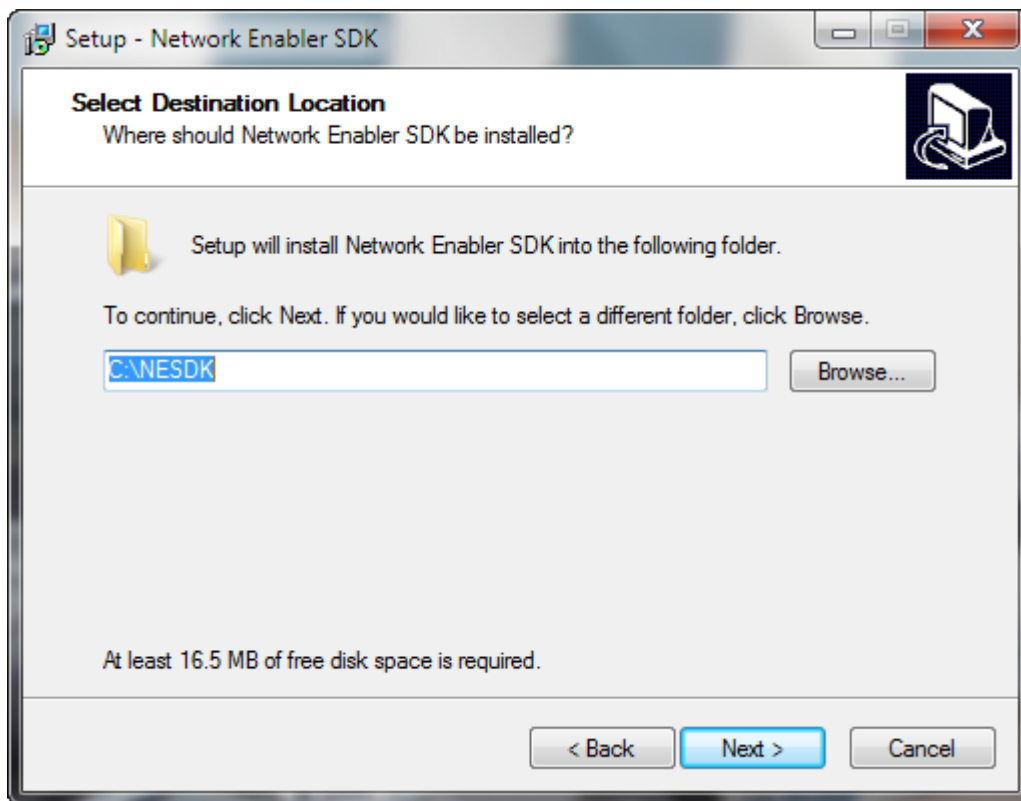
Setup - Network Enabler SDK

Select Destination Location
Where should Network Enabler SDK be installed?

Setup will install Network Enabler SDK into the following folder.

To continue, click Next. If you would like to select a different folder, click Browse.

C:\NESDK

Browse...

At least 16.5 MB of free disk space is required.

< Back

Next >

Cancel